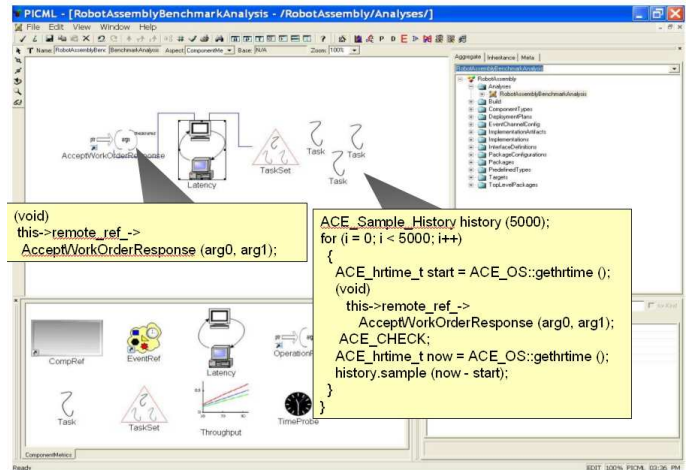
PICML - [RobotAssemblyBenchmarkAnalysis - /RobotAssembly/Analyses/]

File Edit View Window Help

Name: RobotAssemblyBenc BenchmarkAnalysis Aspect: ComponentMe Base: N/A Zoom: 100%

Aggregate Inheritance Meta

RobotAssemblyBenchmarkAnalysis

RobotAssembly
Analyses
RobotAssemblyBenchmarkAnalysis
Build
ComponentTypes
DeploymentPlans
EventChannelConfig
ImplementationArtifacts
Implementations
InterfaceDefinitions
PackageConfigurations
Packages
PredefinedTypes
Targets
TopLevelPackages

AcceptWorkOrderResponse

Latency

TaskSet

Task

Task

Task

(void)
this->remote_ref_->
AcceptWorkOrderResponse (arg0, arg1);

ACE_Sample_History history (5000);
for (i = 0; i < 5000; i++)
{
ACE_hrtime_t start = ACE_OS::gethrtime ();
(void)
this->remote_ref_->
AcceptWorkOrderResponse (arg0, arg1);
ACE_CHECK;
ACE_hrtime_t now = ACE_OS::gethrtime ();
history.sample (now - start);
}

CompRef

EventRef

Latency

OperationRef

Task

TaskSet

Throughput

TimeProbe

ComponentMetrics

Ready

EDIT 100% PICML 03:36 PM